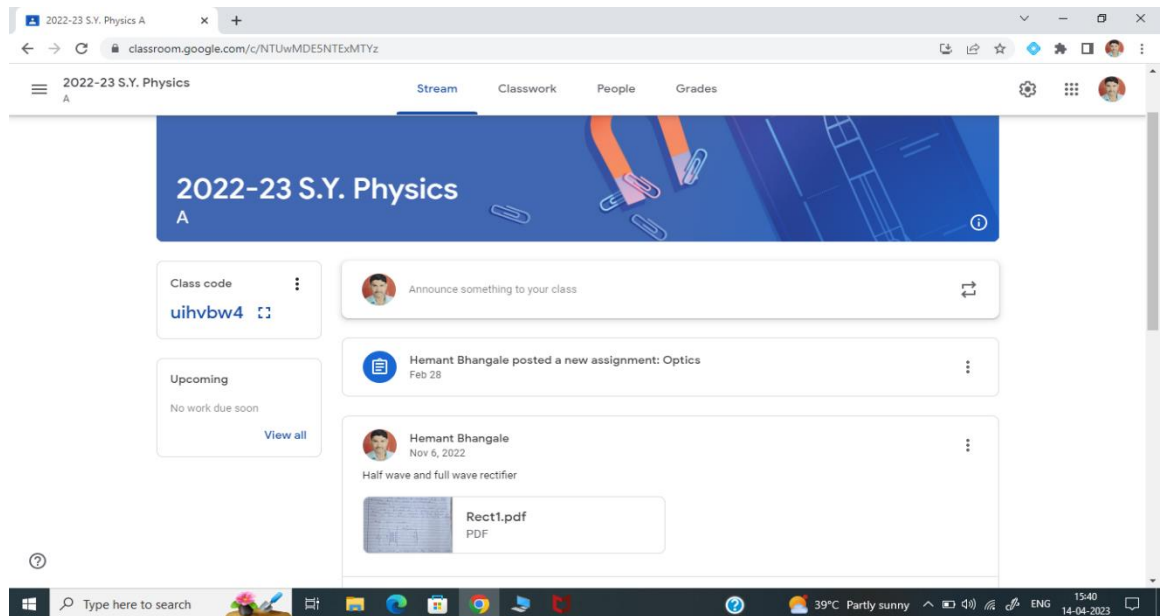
2022-23 S.Y. Physics A ×
classroom.google.com/c/NTUwMDE5NTExMTYz

2022-23 S.Y. Physics
A

Stream Classwork People Grades

2022-23 S.Y. Physics
A

Class code
uihvbw4

Upcoming
No work due soon
View all

Announce something to your class

Hemant Bhangale posted a new assignment: Optics
Feb 28

Hemant Bhangale
Nov 6, 2022
Half wave and full wave rectifier

Rect1.pdf
PDF

Type here to search
39°C Partly sunny ENG 15:40 14-04-2023